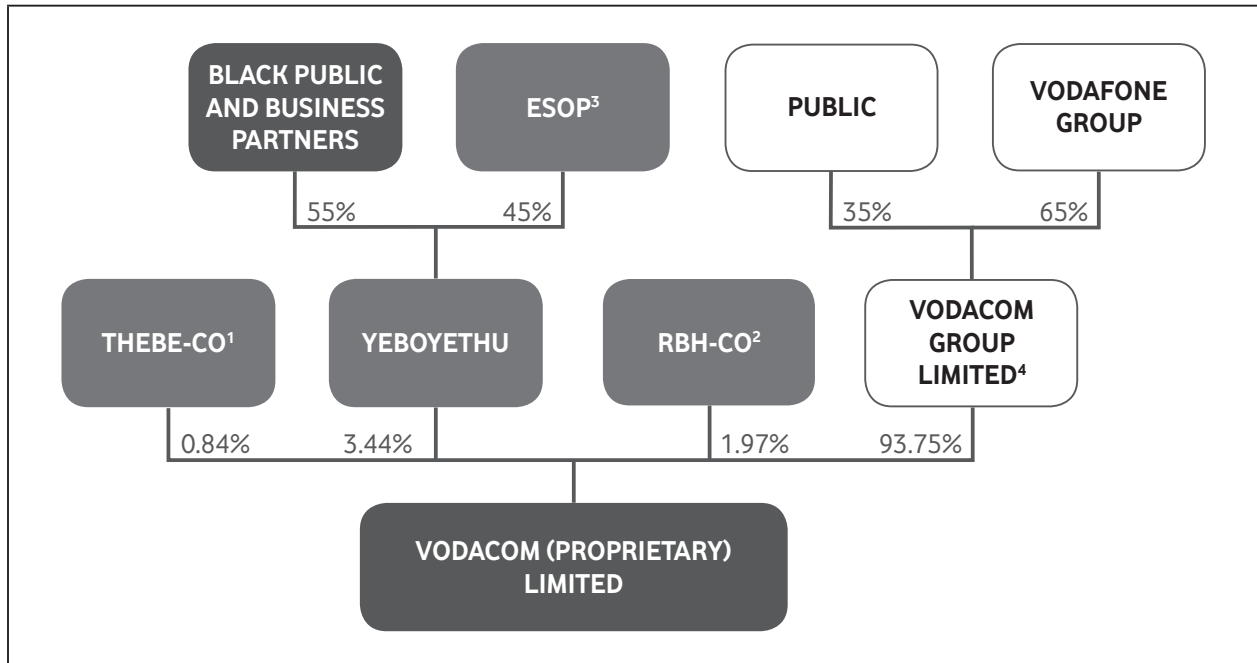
BLACK PUBLIC AND BUSINESS PARTNERS

ESOP$^3$

PUBLIC

VODAFONE GROUP

55%

45%

35%

65%

THEBE-CO$^1$

YEBOYETHU

RBH-CO$^2$

VODACOM GROUP LIMITED$^4$

0.84%

3.44%

1.97%

93.75%

VODACOM (PROPRIETARY) LIMITED